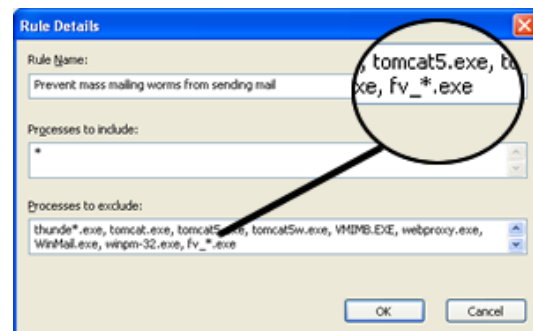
Rule Details

Rule Name:

Prevent mass mailing worms from sending mail

, tomcat5.exe, to
xe, fv_*.exe

Processes to include:

*

Processes to exclude:

thunde*.exe, tomcat.exe, tomcat5.exe, tomcat5w.exe, VMIMB.EXE, webproxy.exe, WinMail.exe, winpm-32.exe, fv_*.exe

OK

Cancel